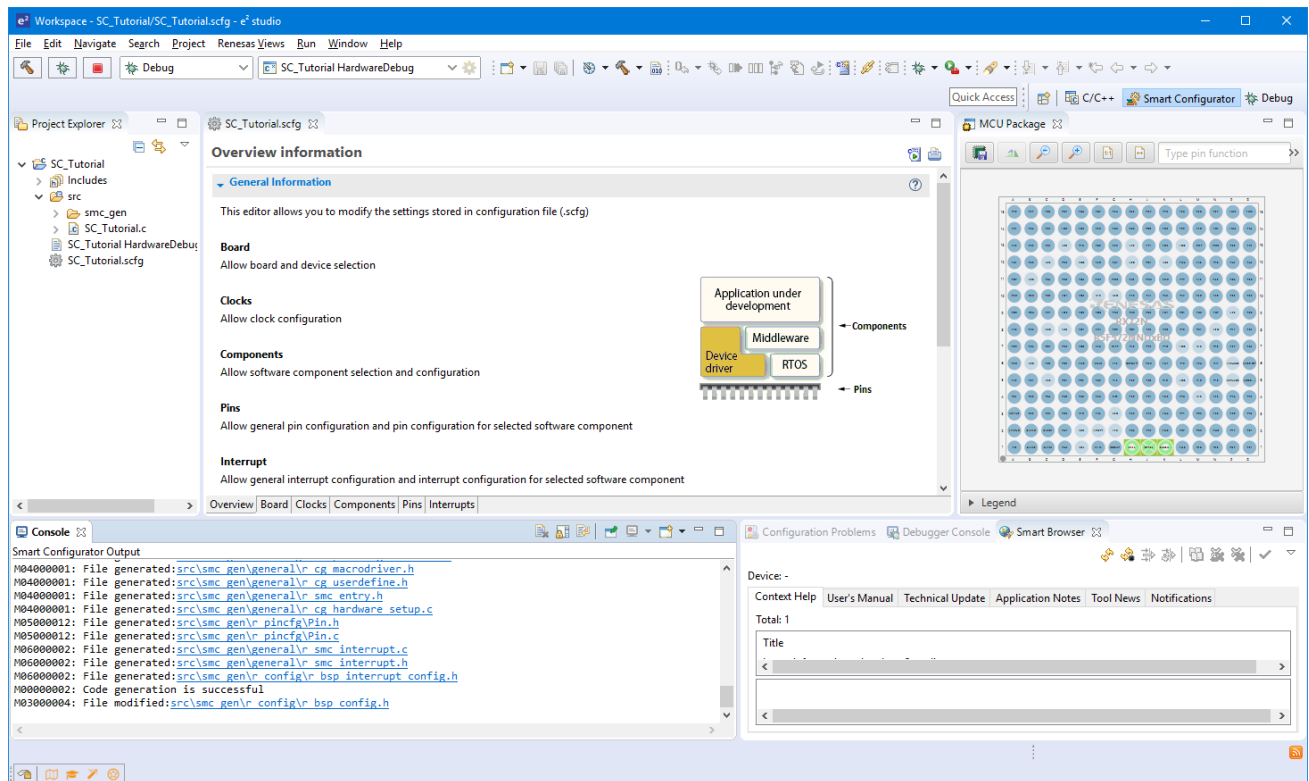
Workspace - SC_Tutorial/SC_Tutorial.scfg - e² studio

File Edit Navigate Search Project Renesas Views Run Window Help

Debug

SC_Tutorial HardwareDebug

Quick Access

C/C++ Smart Configurator Debug

Project Explorer

SC_Tutorial
Includes
src
smc_gen
SC_Tutorial.c
SC_Tutorial HardwareDebug
SC_Tutorial.scfg

SC_Tutorial.scfg

Overview information

General Information

This editor allows you to modify the settings stored in configuration file (.scfg)

Board
Allow board and device selection

Clocks
Allow clock configuration

Components
Allow software component selection and configuration

Pins
Allow general pin configuration and pin configuration for selected software component

Interrupt
Allow general interrupt configuration and interrupt configuration for selected software component

Application under development

Middleware

Device driver

RTOS

Components

Pins

Overview Board Clocks Components Pins Interrupts

MCU Package

Type pin function

Legend

Console

Smart Configurator Output

M04000001: File generated:src\smc_gen\general\r_cg_macrodriver.h
M04000001: File generated:src\smc_gen\general\r_cg_userdefine.h
M04000001: File generated:src\smc_gen\general\r_smc_entry.h
M04000001: File generated:src\smc_gen\general\r_cg_hardware_setup.c
M05000012: File generated:src\smc_gen\r_pincfg\Pin.h
M05000012: File generated:src\smc_gen\r_pincfg\Pin.c
M06000002: File generated:src\smc_gen\general\r_smc_interrupt.c
M06000002: File generated:src\smc_gen\general\r_smc_interrupt.h
M06000002: File generated:src\smc_gen\r_config\r_bsp_interrupt_config.h
M00000002: Code generation is successful
M03000004: File modified:src\smc_gen\r_config\r_bsp_config.h

Configuration Problems Debugger Console Smart Browser

Device: -

Context Help User's Manual Technical Update Application Notes Tool News Notifications

Total: 1

Title